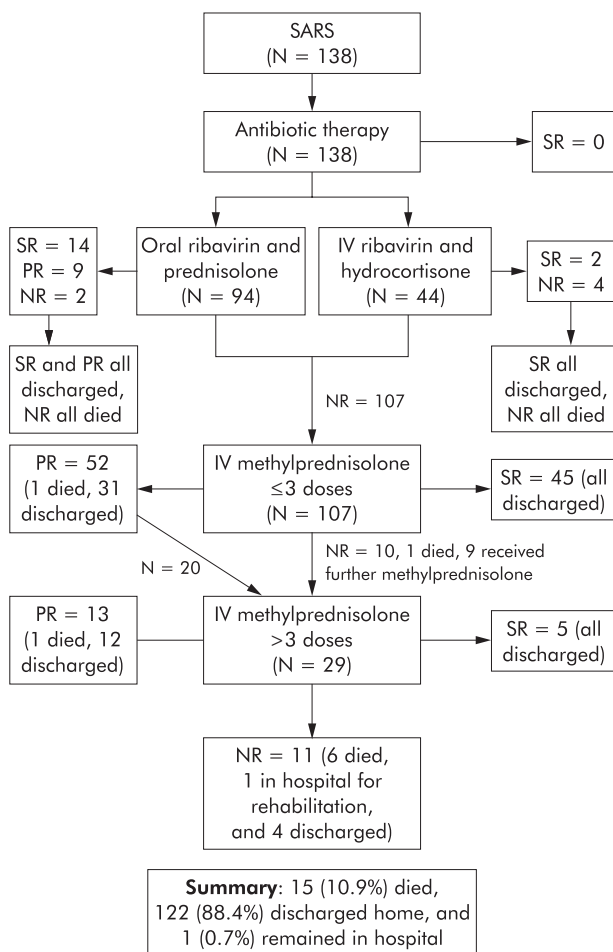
SARS
(N = 138)

Antibiotic therapy
(N = 138)

SR = 0

SR = 14
PR = 9
NR = 2

Oral ribavirin and prednisolone
(N = 94)

IV ribavirin and hydrocortisone
(N = 44)

SR = 2
NR = 4

SR and PR all discharged, NR all died

SR all discharged, NR all died

NR = 107

PR = 52
(1 died, 31 discharged)

IV methylprednisolone
$\leq$3 doses
(N = 107)

SR = 45 (all discharged)

N = 20

NR = 10, 1 died, 9 received further methylprednisolone

PR = 13
(1 died, 12 discharged)

IV methylprednisolone
>3 doses
(N = 29)

SR = 5 (all discharged)

NR = 11 (6 died, 1 in hospital for rehabilitation, and 4 discharged)

**Summary**: 15 (10.9%) died, 122 (88.4%) discharged home, and 1 (0.7%) remained in hospital